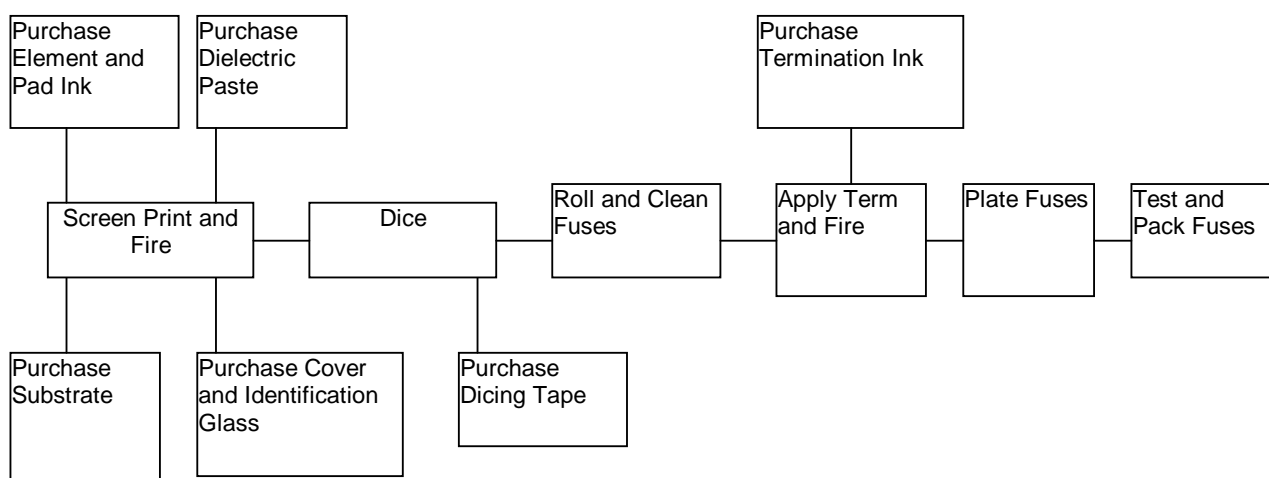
Purchase Element and Pad Ink

Purchase Dielectric Paste

Purchase Termination Ink

Screen Print and Fire

Dice

Roll and Clean Fuses

Apply Term and Fire

Plate Fuses

Test and Pack Fuses

Purchase Substrate

Purchase Cover and Identification Glass

Purchase Dicing Tape